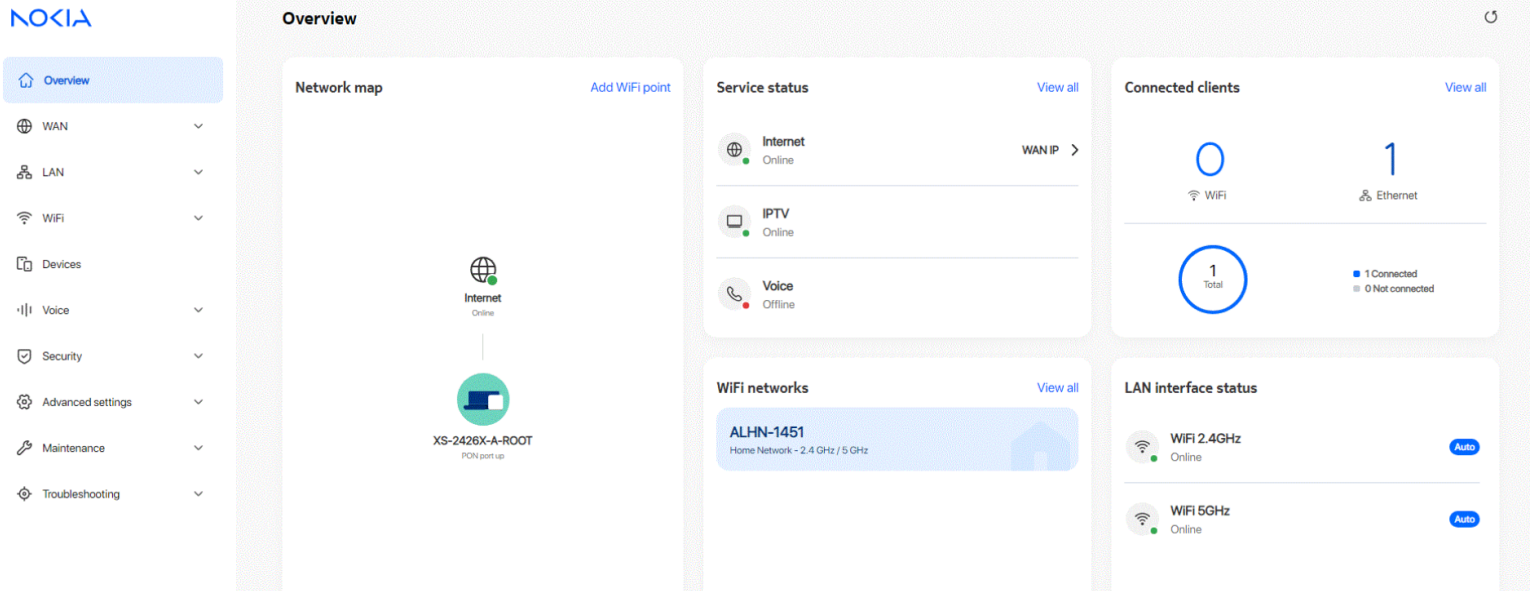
NOKIA

Overview
WAN
LAN
WiFi
Devices
Voice
Security
Advanced settings
Maintenance
Troubleshooting

Overview

Network map
Add WiFi point

Internet
Online

XS-2426X-A-ROOT
PON port up

Service status
View all

Internet
Online
WAN IP

IPTV
Online

Voice
Offline

WiFi networks
View all

ALHN-1451
Home Network - 2.4 GHz / 5 GHz

Connected clients
View all

0
WiFi

1
Ethernet

1
Total

1 Connected
0 Not connected

LAN interface status

WiFi 2.4GHz
Online
Auto

WiFi 5GHz
Online
Auto